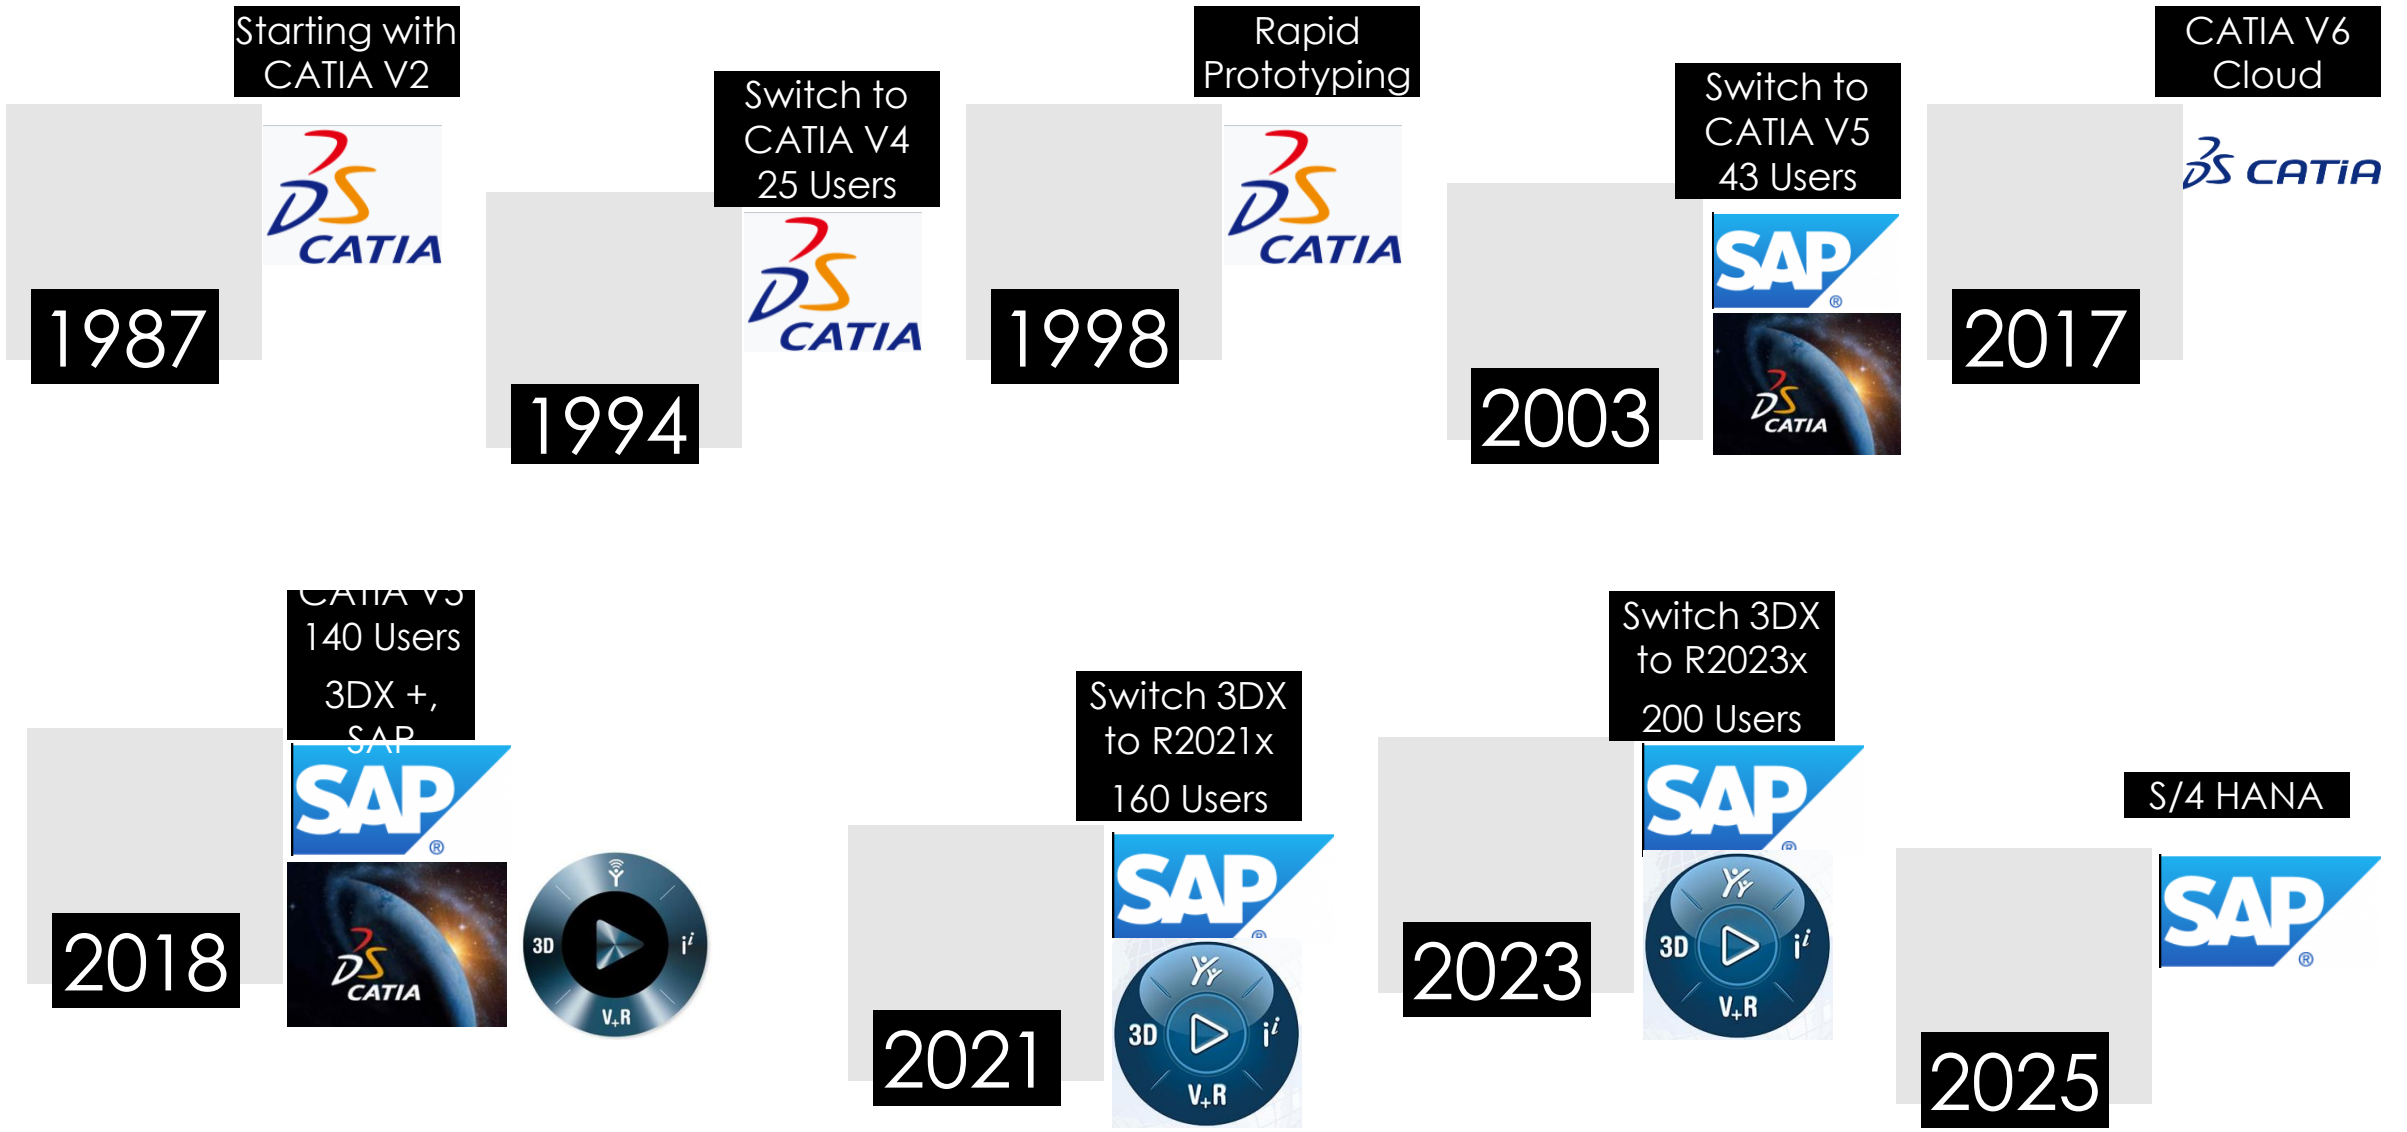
Starting with CATIA V2

CATIA

1987

Switch to CATIA V4 25 Users

CATIA

1994

Rapid Prototyping

CATIA

1998

Switch to CATIA V5 43 Users

SAP

CATIA

2003

CATIA V6 Cloud

CATIA

2017

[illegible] 140 Users

3DX +, SAP

SAP

CATIA

3D

V,R

2018

Switch 3DX to R2021x

160 Users

SAP

3D

V,R

2021

Switch 3DX to R2023x

200 Users

SAP

3D

V,R

2023

S/4 HANA

SAP

2025